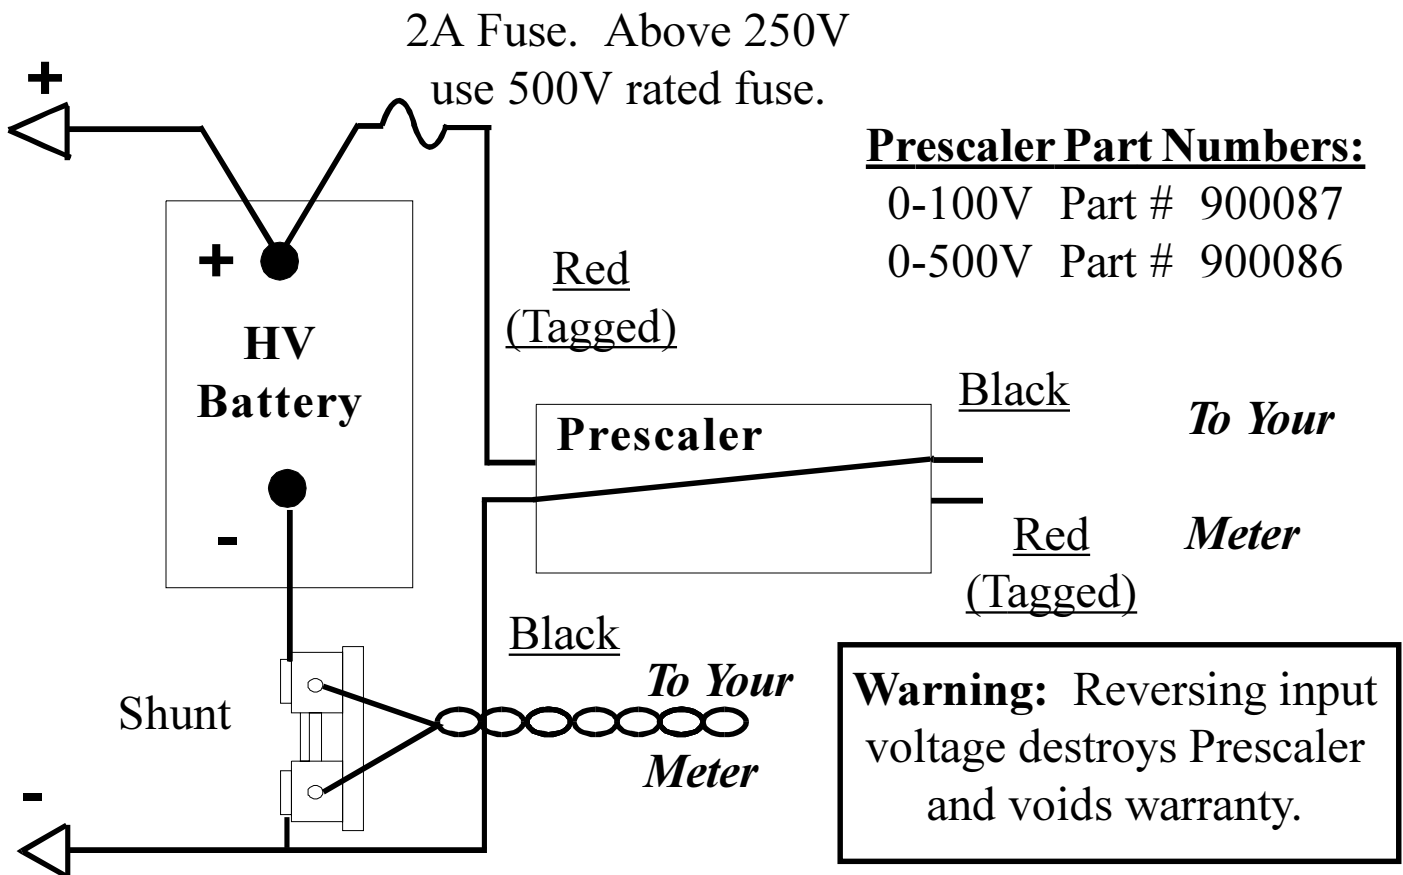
2A Fuse. Above 250V use 500V rated fuse.

+

Prescaler Part Numbers:
0-100V Part # 900087
0-500V Part # 900086

+

HV Battery

-

Red (Tagged)

Prescaler

Black

To Your

Red (Tagged)

Meter

Black

To Your

Meter

Shunt

-

Warning: Reversing input voltage destroys Prescaler and voids warranty.